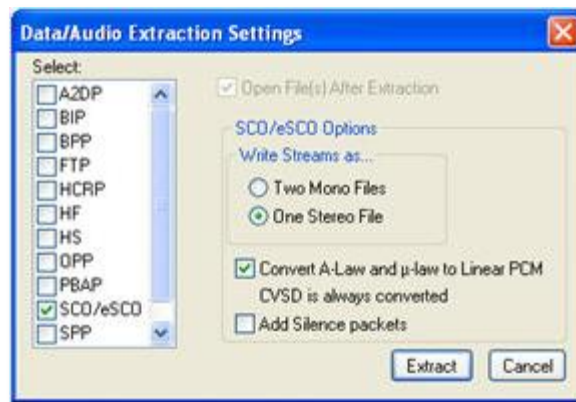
Data/Audio Extraction Settings

Select:

A2DP
BIP
BPP
FTP
HCRP
HF
HS
OPP
PBAP
SCO/eSCO
SPP

Open File(s) After Extraction

SCO/eSCO Options

Write Streams as...

Two Mono Files
One Stereo File

Convert A-Law and µ-law to Linear PCM
CVSD is always converted

Add Silence packets

Extract
Cancel